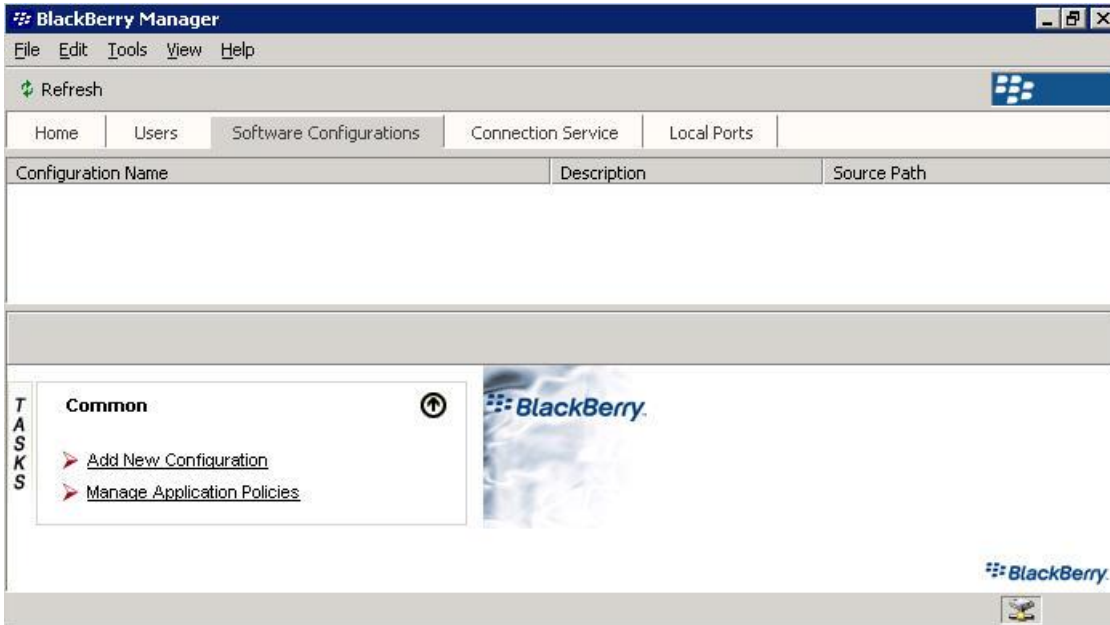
BlackBerry Manager

File Edit Tools View Help

Refresh

Home | Users | Software Configurations | Connection Service | Local Ports

| Configuration Name | Description | Source Path |
|---|---|---|

TASKS

Common

Add New Configuration

Manage Application Policies

BlackBerry.

BlackBerry.